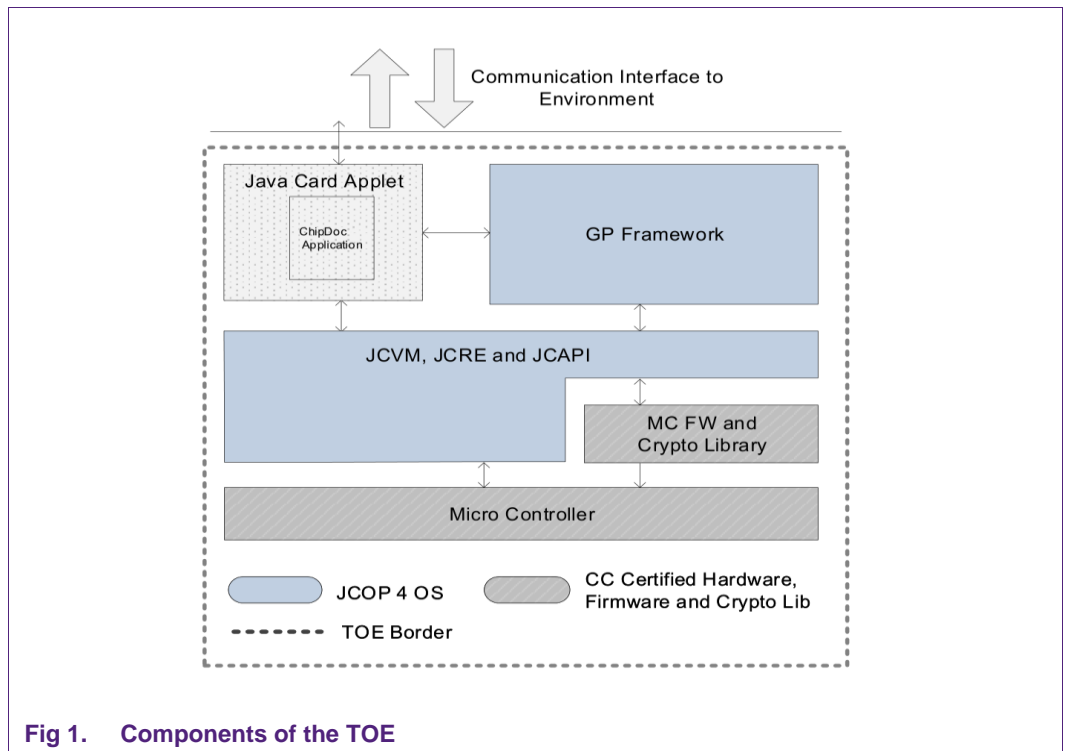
Communication Interface to Environment

Java Card Applet

ChipDoc Application

GP Framework

JCVM, JCRE and JCAPI

MC FW and Crypto Library

Micro Controller

JCOP 4 OS

CC Certified Hardware, Firmware and Crypto Lib

TOE Border

Fig 1. Components of the TOE